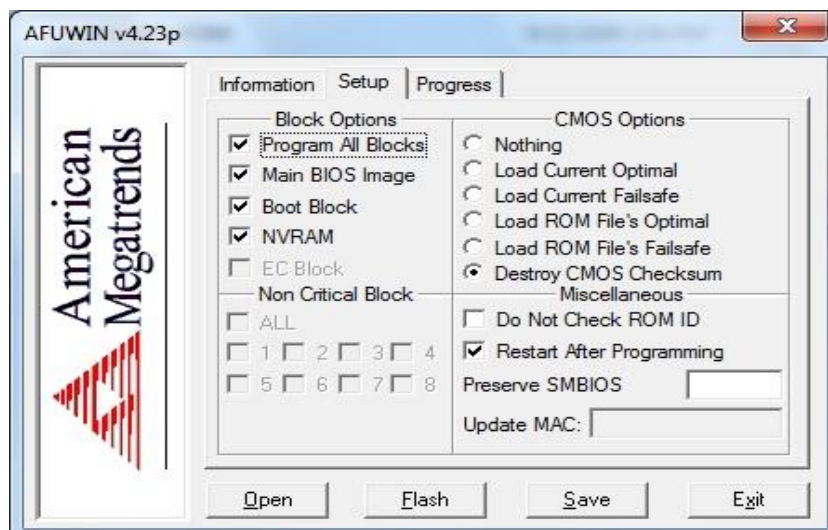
AFUWIN v4.23p

American Megatrends

Information | Setup | Progress

Block Options
Program All Blocks
Main BIOS Image
Boot Block
NVRAM
EC Block

Non Critical Block
ALL
1 2 3 4
5 6 7 8

CMOS Options
Nothing
Load Current Optimal
Load Current Failsafe
Load ROM File's Optimal
Load ROM File's Failsafe
Destroy CMOS Checksum

Miscellaneous
Do Not Check ROM ID
Restart After Programming
Preserve SMBIOS
Update MAC:

Open | Flash | Save | Exit